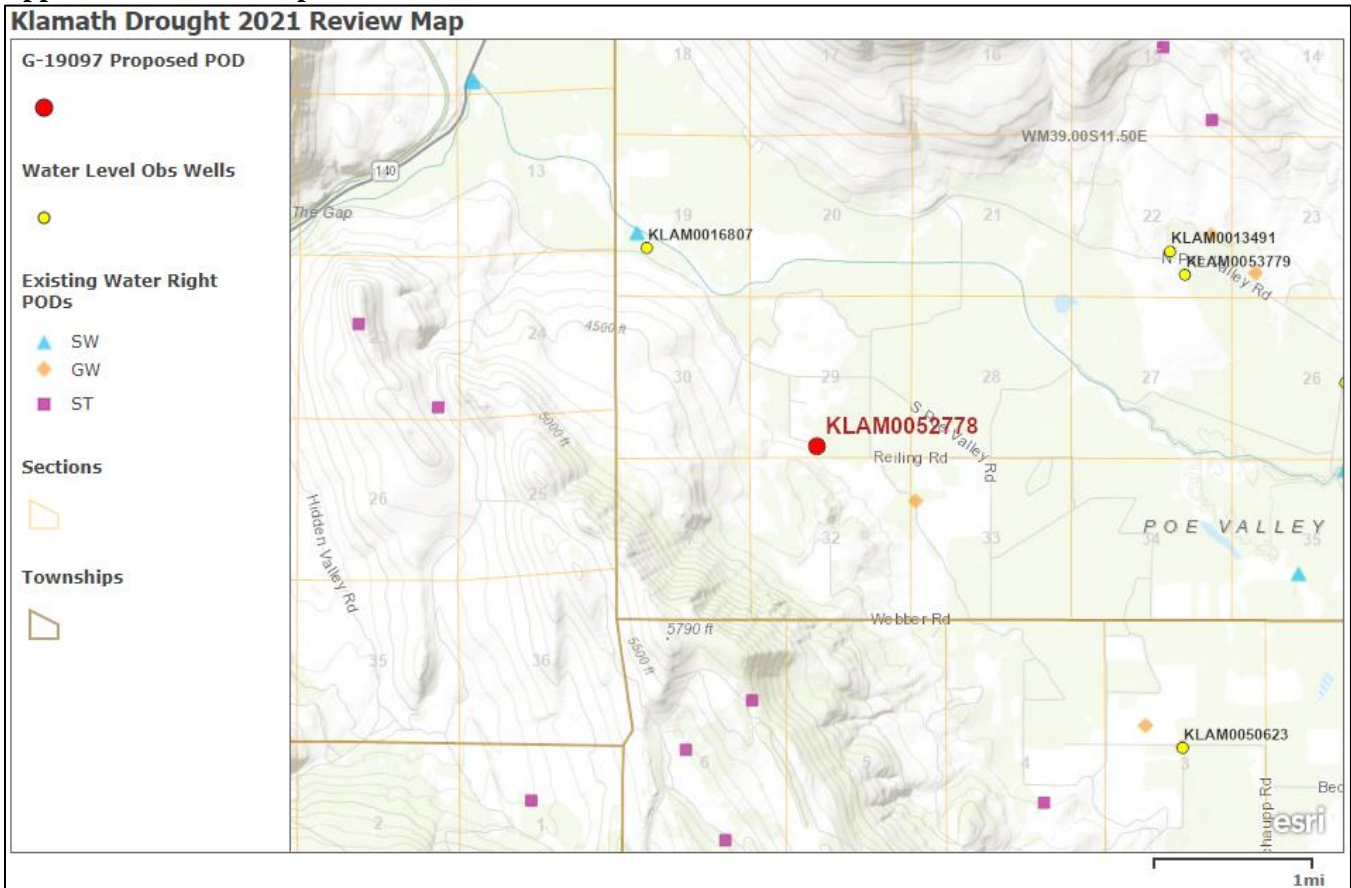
Klamath Drought 2021 Review Map

G-19097 Proposed POD

Water Level Obs Wells

Existing Water Right PODs

SW

GW

ST

Sections

Townships

18
17
16
15
14
140
13
The Gap
WM39.00S11.50E
19
KLAM0016807
20
21
22
KLAM0013491
KLAM0053779
N Poe Valley Rd
23
24
4500 ft
30
29
28
27
26
KLAM0052778
S Poe Valley Rd
Reiling Rd
5000 ft
Hidden Valley Rd
26
25
32
33
34
POE VALLEY
35
Webber Rd
5790 ft
5500 ft
35
36
6
5
4
KLAM0050623
3
2
1
Schaupp Rd
Bed
esri
1mi